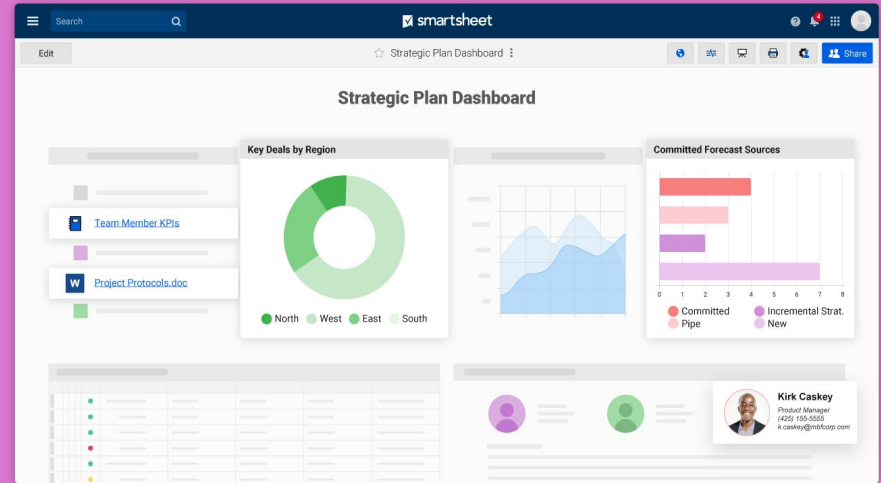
Search

smartsheet

4

Edit

Strategic Plan Dashboard

Share

Strategic Plan Dashboard

Team Member KPIs

Project Protocols.doc

Key Deals by Region

North West East South

Committed Forecast Sources

0 1 2 3 4 5 6 7 8

Committed Incremental Strat. Pipe New

Kirk Caskey
Product Manager
(425) 155-5555
k.caskey@mbfcorp.com